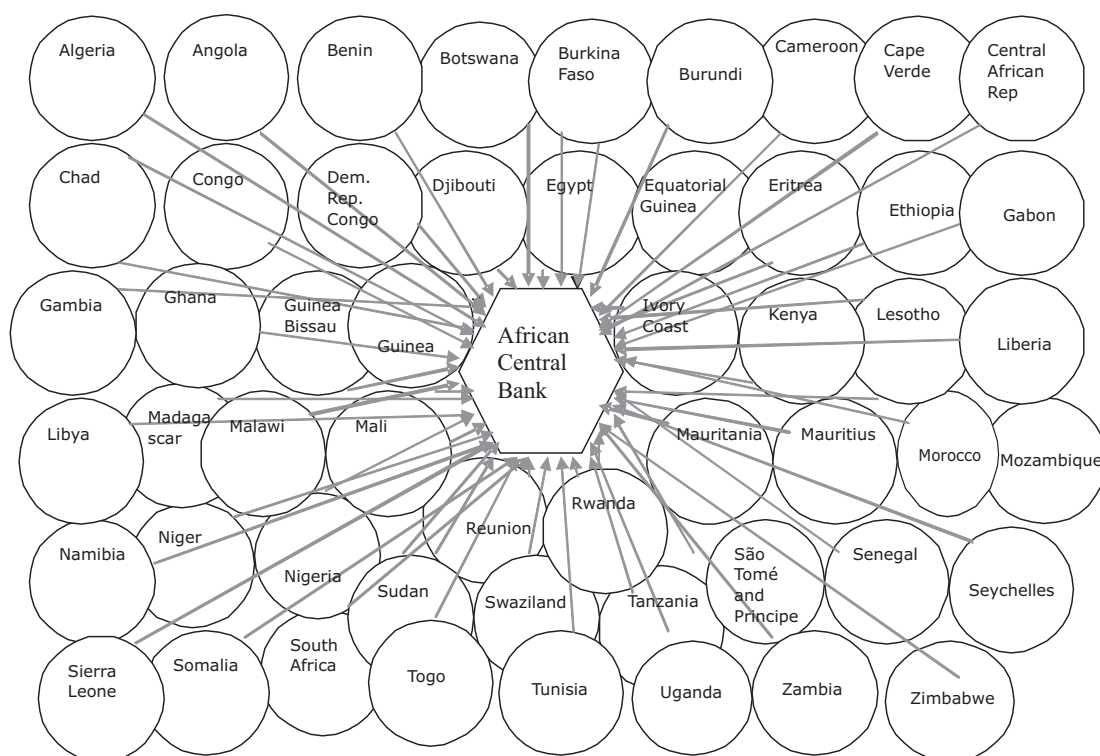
Algeria
Angola
Benin
Botswana
Burkina Faso
Burundi
Cameroon
Cape Verde
Central African Rep
Chad
Congo
Dem. Rep. Congo
Djibouti
Egypt
Equatorial Guinea
Eritrea
Ethiopia
Gabon
Gambia
Ghana
Guinea Bissau
Guinea
African Central Bank
Ivory Coast
Kenya
Lesotho
Liberia
Libya
Madaga scar
Malawi
Mali
Mauritania
Mauritius
Morocco
Mozambique
Niger
Namibia
Nigeria
Reunion
Rwanda
Sudan
Swaziland
Tanzania
São Tomé and Principe
Senegal
Seychelles
Sierra Leone
Somalia
South Africa
Togo
Tunisia
Uganda
Zambia
Zimbabwe